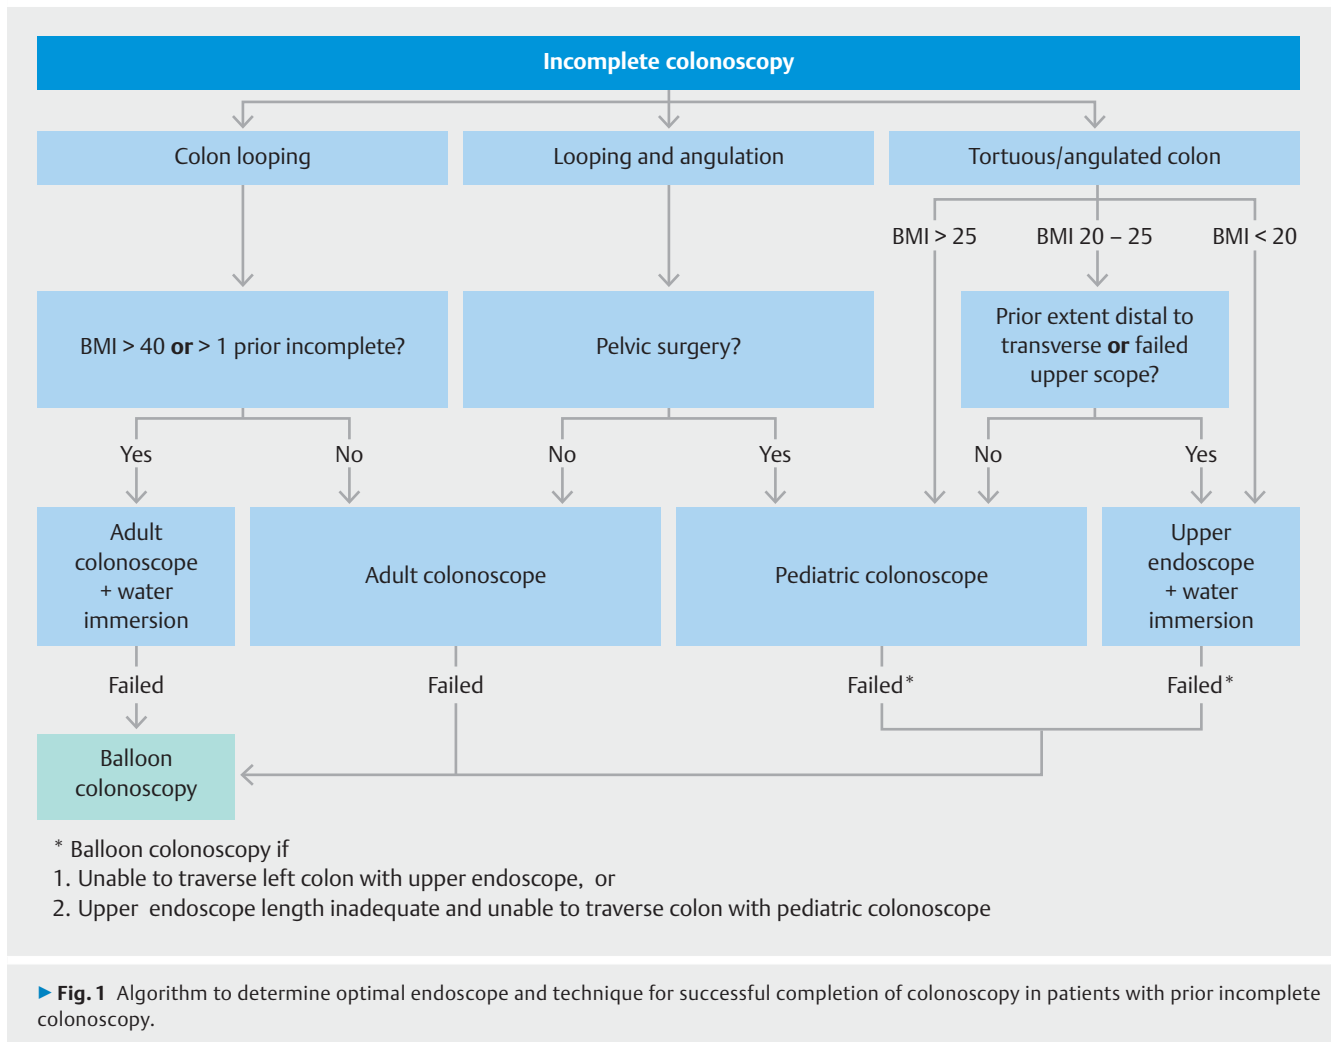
Incomplete colonoscopy

Colon looping

Looping and angulation

Tortuous/angulated colon

BMI > 25

BMI 20 – 25

BMI < 20

BMI > 40 **or** > 1 prior incomplete?

Pelvic surgery?

Prior extent distal to transverse **or** failed upper scope?

Yes

No

No

Yes

No

Yes

Adult colonoscope + water immersion

Adult colonoscope

Pediatric colonoscope

Upper endoscope + water immersion

Failed

Failed

Failed*

Failed*

Balloon colonoscopy

* Balloon colonoscopy if
1. Unable to traverse left colon with upper endoscope, or
2. Upper endoscope length inadequate and unable to traverse colon with pediatric colonoscope

▶ **Fig. 1** Algorithm to determine optimal endoscope and technique for successful completion of colonoscopy in patients with prior incomplete colonoscopy.